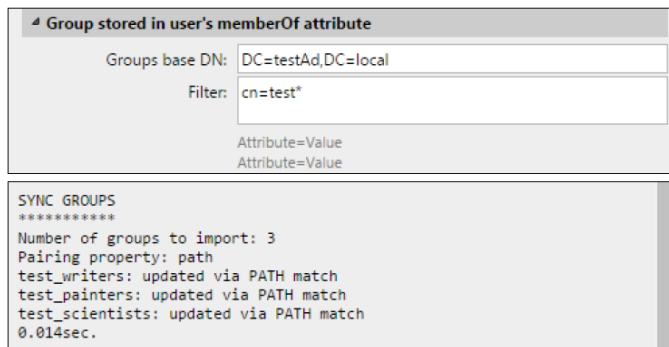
◢ Group stored in user's memberOf attribute

Groups base DN: DC=testAd,DC=local

Filter: cn=test*

Attribute=Value
Attribute=Value

SYNC GROUPS
***********
Number of groups to import: 3
Pairing property: path
test_writers: updated via PATH match
test_painters: updated via PATH match
test_scientists: updated via PATH match
0.014sec.